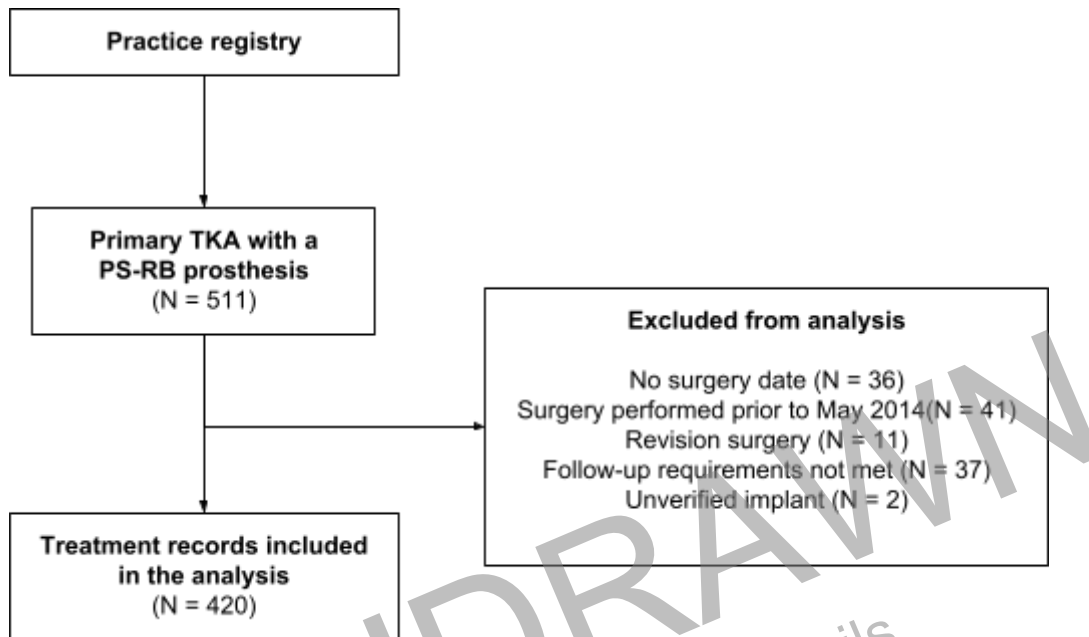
Practice registry

Primary TKA with a PS-RB prosthesis
(N = 511)

Excluded from analysis

No surgery date (N = 36)
Surgery performed prior to May 2014(N = 41)
Revision surgery (N = 11)
Follow-up requirements not met (N = 37)
Unverified implant (N = 2)

Treatment records included in the analysis
(N = 420)

DRAWN

ils